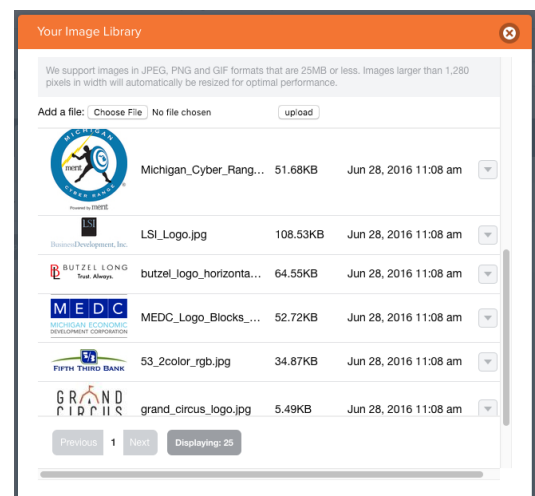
Your Image Library

We support images in JPEG, PNG and GIF formats that are 25MB or less. Images larger than 1,280 pixels in width will automatically be resized for optimal performance.

Add a file: Choose File No file chosen upload

| | | | |
|---|---|---|---|
| MICHIGAN merit CYBER RANGE Powered by merit | Michigan_Cyber_Rang... | 51.68KB | Jun 28, 2016 11:08 am |
| LSI BusinessDevelopment, Inc. | LSI_Logo.jpg | 108.53KB | Jun 28, 2016 11:08 am |
| BUTZEL LONG Trust. Always. | butzel_logo_horizonta... | 64.55KB | Jun 28, 2016 11:08 am |
| MEDC MICHIGAN ECONOMIC DEVELOPMENT CORPORATION | MEDC_Logo_Blocks_... | 52.72KB | Jun 28, 2016 11:08 am |
| 5/3 FIFTH THIRD BANK | 53_2color_rgb.jpg | 34.87KB | Jun 28, 2016 11:08 am |
| GRAND CIRCUS | grand_circus_logo.jpg | 5.49KB | Jun 28, 2016 11:08 am |

Previous 1 Next Displaying: 25